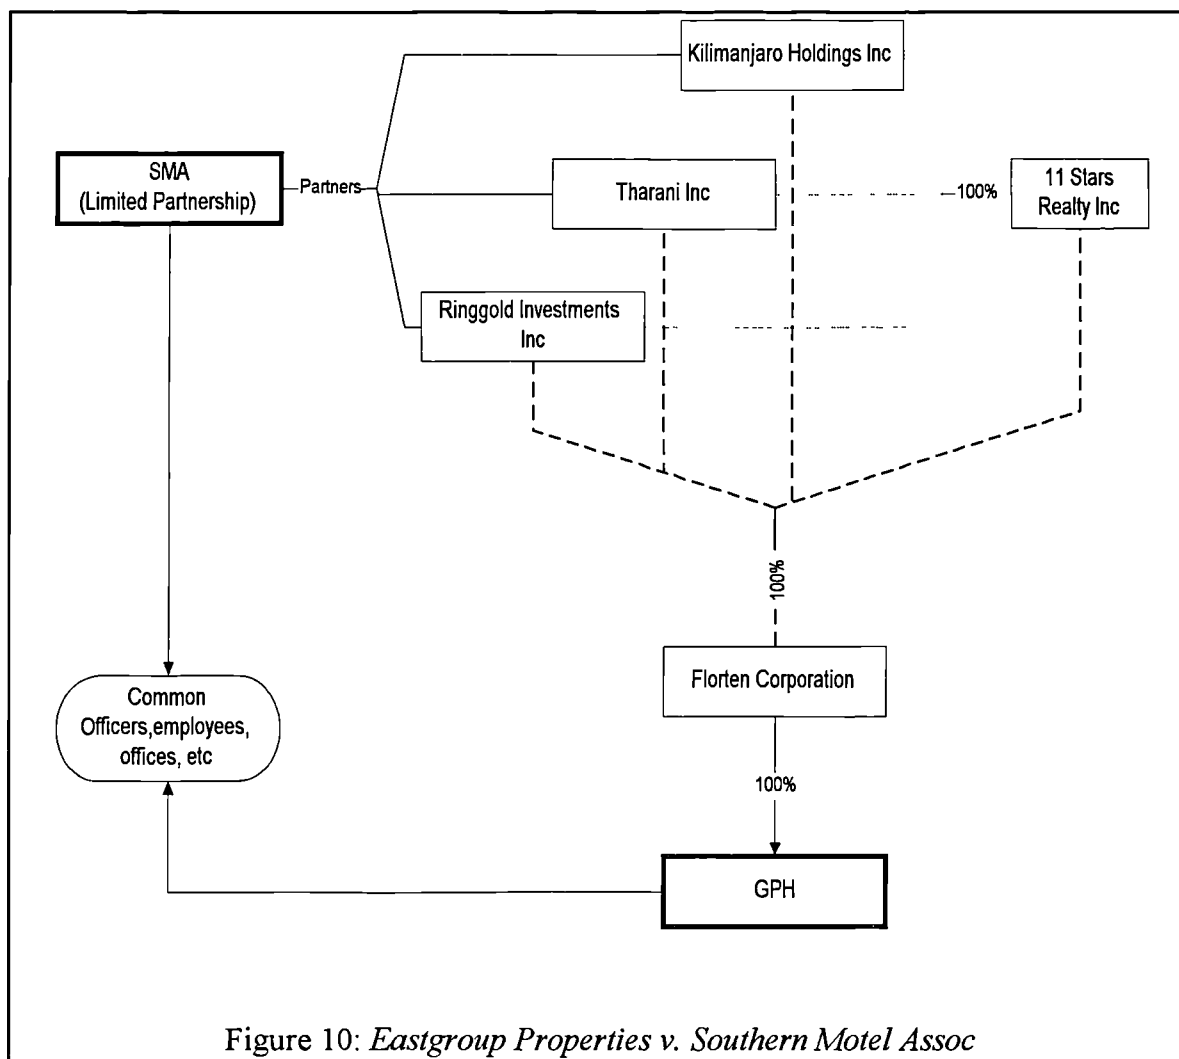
Kilimanjaro Holdings Inc

SMA
(Limited Partnership)

Partners

Tharani Inc

100%

11 Stars
Realty Inc

Ringgold Investments
Inc

100%

Common
Officers,employees,
offices, etc

Florten Corporation

100%

GPH

Figure 10: *Eastgroup Properties v. Southern Motel Assoc*